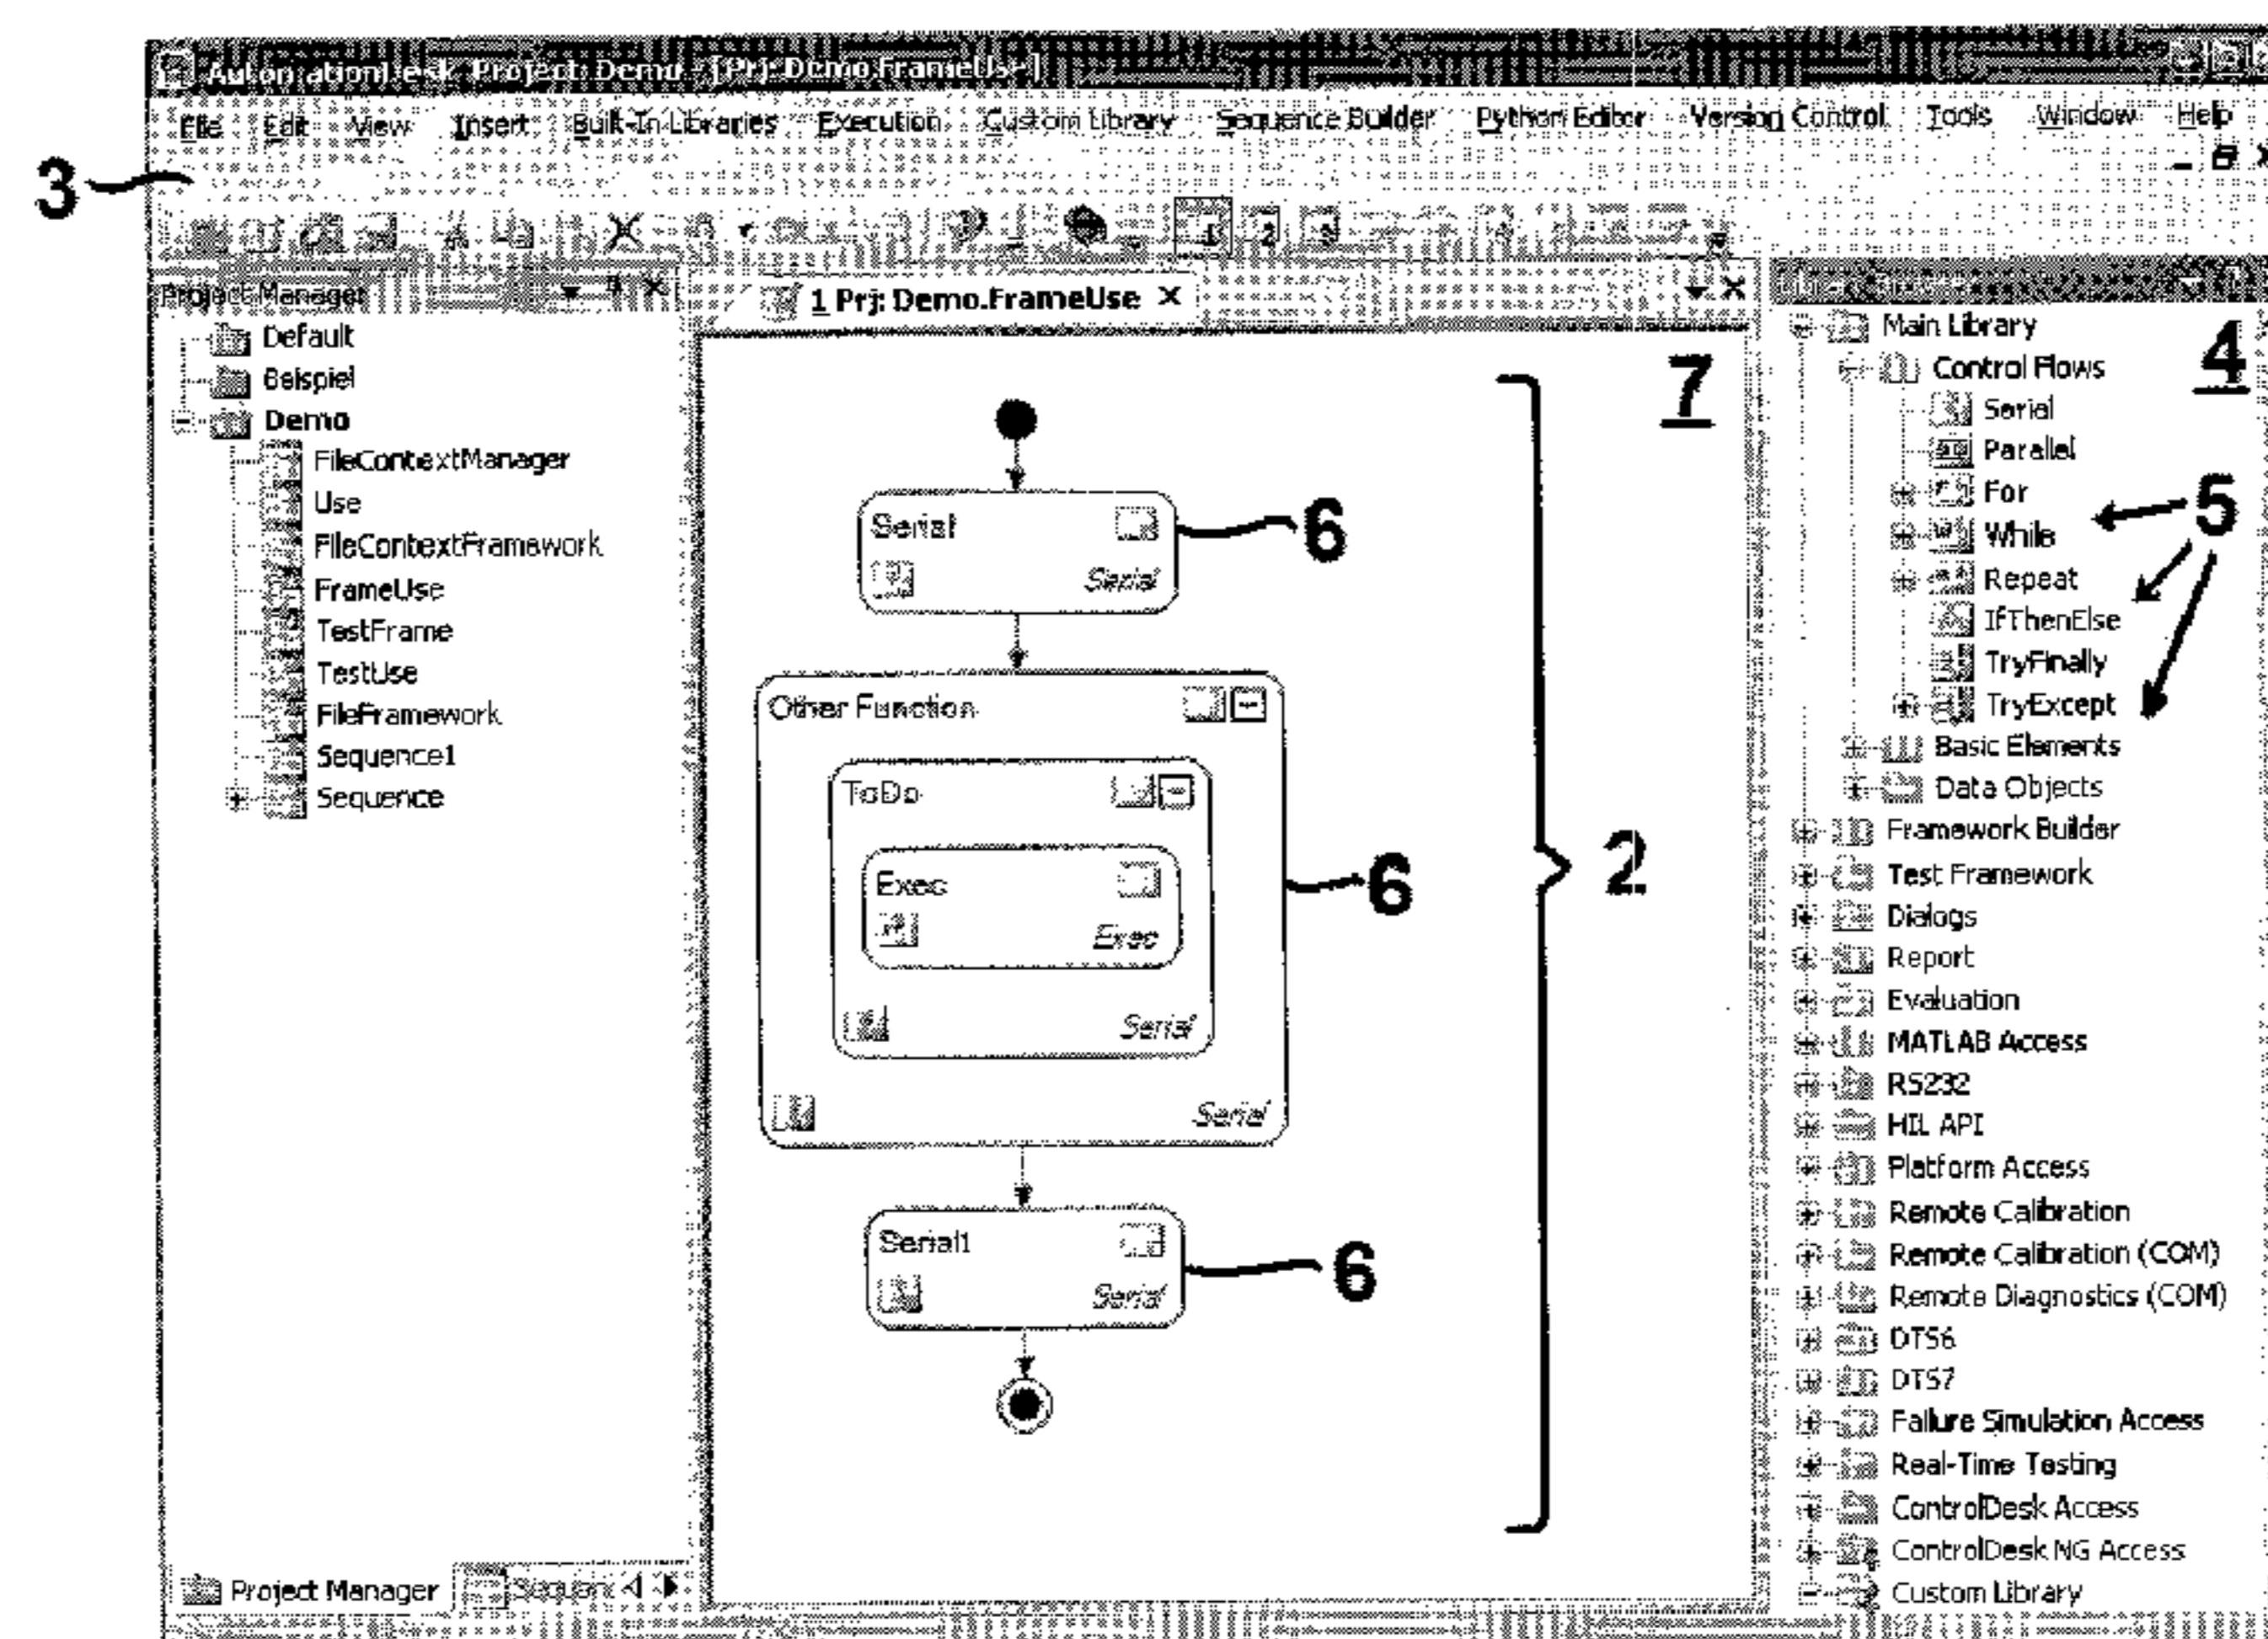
AutomationDesk Project: Demo - [Prj: Demo.FrameUse]

File Edit View Insert Built-In Libraries Execution Custom Library Sequence Builder Python Editor Version Control Tools Window Help

3

Project Manager

Default
Beispiel
Demo
FileContextManager
Use
FileContextFramework
FrameUse
TestFrame
TestUse
FileFramework
Sequence1
Sequence

Project Manager Sequen

1 Prj: Demo.FrameUse

7

Serial
Serial
6

Other Function
ToDo
Exec
Exec
Serial
Serial
6

2

Serial1
Serial
6

Main Library
Control Flows
Serial
Parallel
For
While
Repeat
IfThenElse
TryFinally
TryExcept
Basic Elements
Data Objects
Framework Builder
Test Framework
Dialogs
Report
Evaluation
MATLAB Access
RS232
HIL API
Platform Access
Remote Calibration
Remote Calibration (COM)
Remote Diagnostics (COM)
DTS6
DTS7
Failure Simulation Access
Real-Time Testing
ControlDesk Access
ControlDesk NG Access
Custom Library

4

5